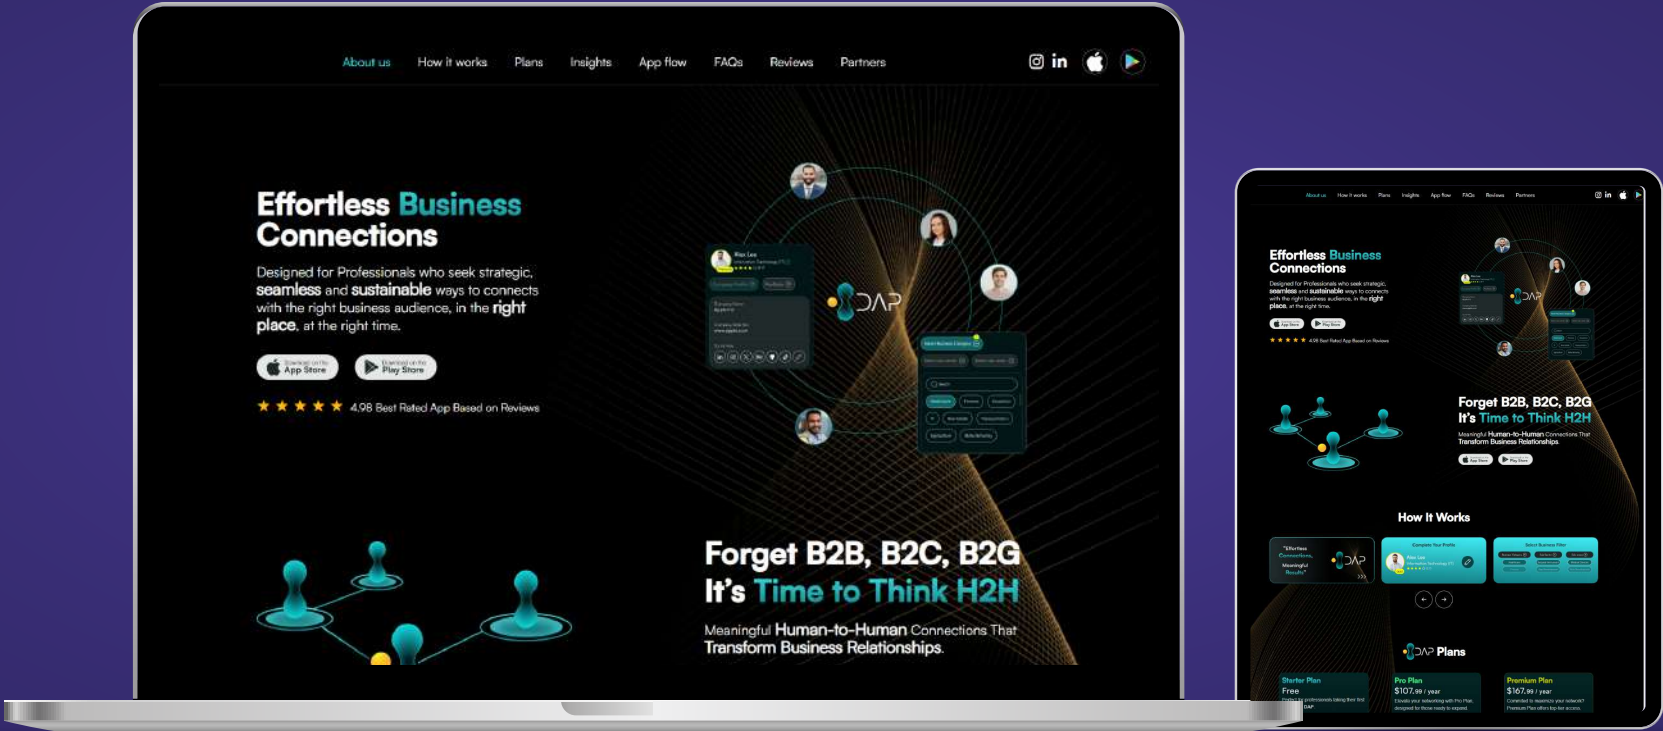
About us How it works Plans Insights App flow FAQs Reviews Partners

Effortless Business Connections

Designed for Professionals who seek strategic, seamless and sustainable ways to connects with the right business audience, in the right place, at the right time.

Download on the App Store

Download on the Play Store

★ ★ ★ ★ ★ 4.98 Best Rated App Based on Reviews

Riya Lee

DAP

Forget B2B, B2C, B2G
It's Time to Think H2H

Meaningful Human-to-Human Connections That Transform Business Relationships.

About us How it works Plans Insights App flow FAQs Reviews Partners

Effortless Business Connections

Designed for Professionals who seek strategic, seamless and sustainable ways to connects with the right business audience, in the right place, at the right time.

★ ★ ★ ★ ★ 4.98 Best Rated App Based on Reviews

Forget B2B, B2C, B2G
It's Time to Think H2H

Meaningful Human-to-Human Connections That Transform Business Relationships.

How It Works

"Effortless Connections, Meaningful Results"

DAP

Complete Your Profile

Select Business Filter

DAP Plans

Starter Plan
Free

Pro Plan
$107.99 / year

Premium Plan
$167.99 / year